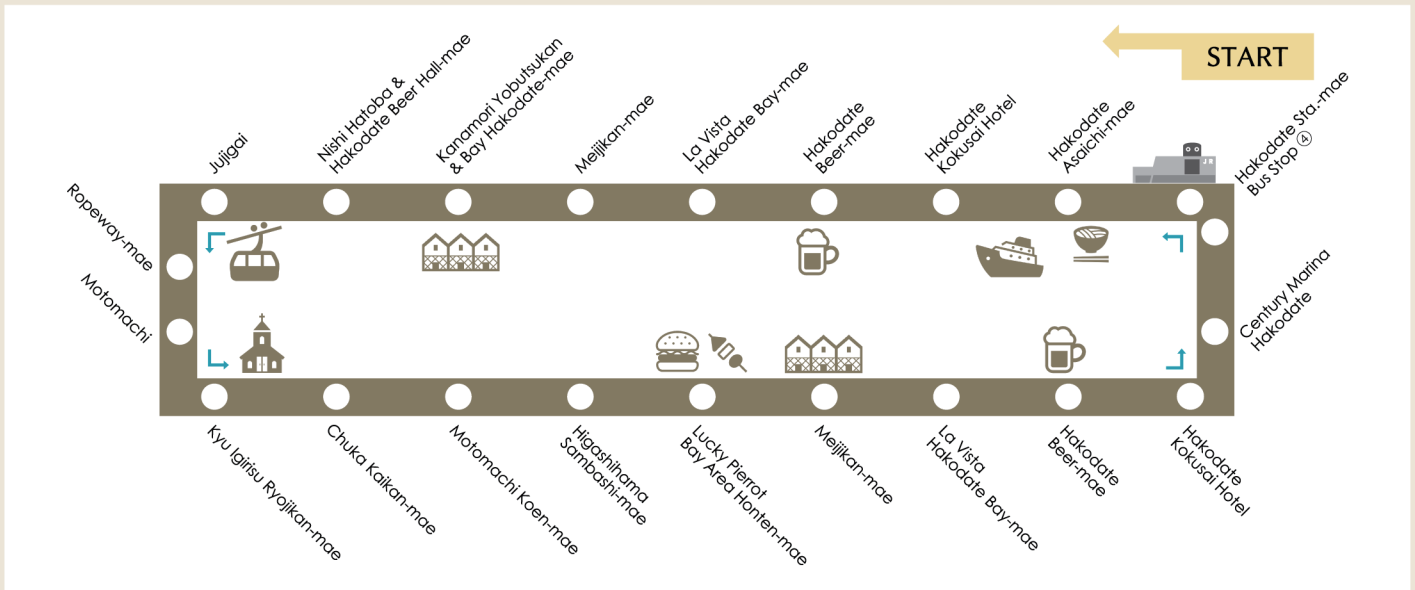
START

Hakodate Sta.-mae Bus Stop ④

Hakodate Asaichi-mae

Hakodate Kokusai Hotel

Hakodate Beer-mae

La Vista Hakodate Bay-mae

Meijikan-mae

Kanamori Yobutsukan & Bay Hakodate-mae

Nishi Hatoba & Hakodate Beer Hall-mae

Jujigai

Ropeway-mae

Motomachi

Century Marina Hakodate

JR

Kyu Igirisu Ryojikan-mae

Chuka Kaikan-mae

Motomachi Koen-mae

Higashihama Sambashi-mae

Lucky Pierrot Bay Area Honten-mae

Meijikan-mae

La Vista Hakodate Bay-mae

Hakodate Beer-mae

Hakodate Kokusai Hotel